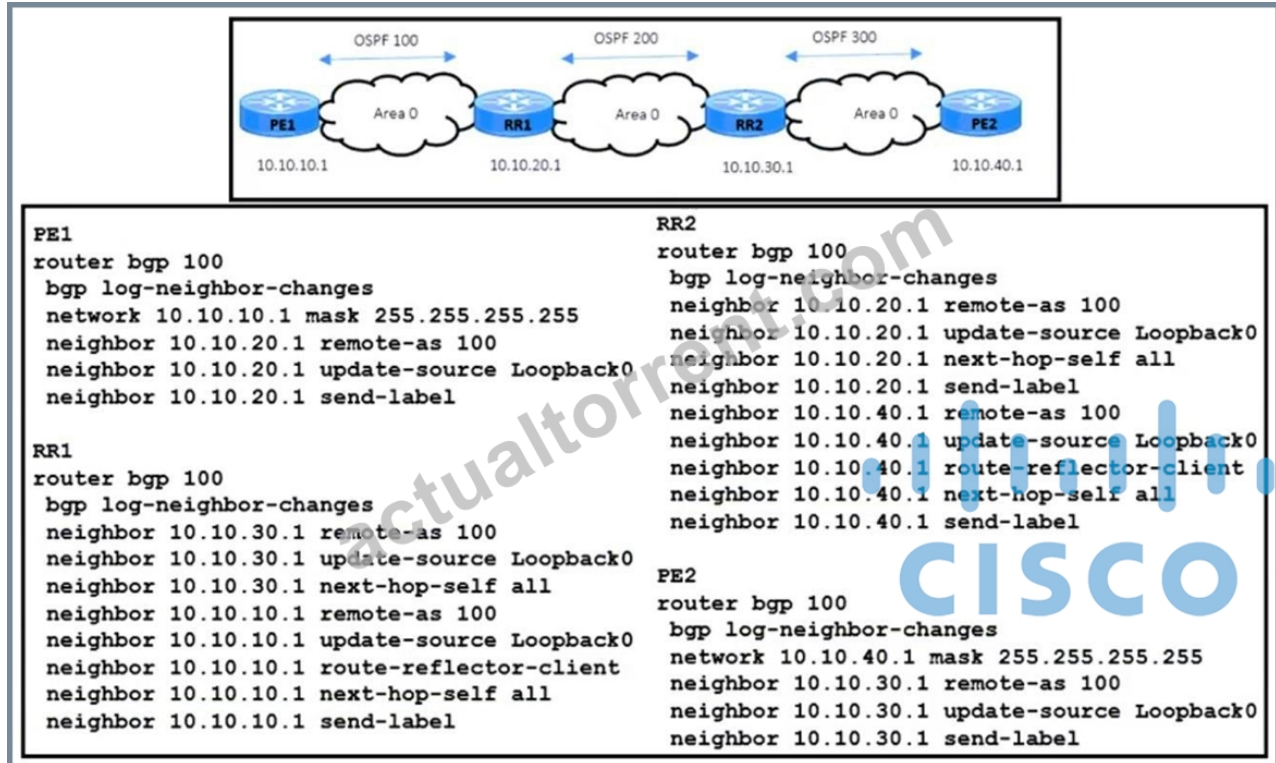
OSPF 100
OSPF 200
OSPF 300
PE1
Area 0
RR1
Area 0
RR2
Area 0
PE2
10.10.10.1
10.10.20.1
10.10.30.1
10.10.40.1

PE1
router bgp 100
bgp log-neighbor-changes
network 10.10.10.1 mask 255.255.255.255
neighbor 10.10.20.1 remote-as 100
neighbor 10.10.20.1 update-source Loopback0
neighbor 10.10.20.1 send-label

RR1
router bgp 100
bgp log-neighbor-changes
neighbor 10.10.30.1 remote-as 100
neighbor 10.10.30.1 update-source Loopback0
neighbor 10.10.30.1 next-hop-self all
neighbor 10.10.10.1 remote-as 100
neighbor 10.10.10.1 update-source Loopback0
neighbor 10.10.10.1 route-reflector-client
neighbor 10.10.10.1 next-hop-self all
neighbor 10.10.10.1 send-label

RR2
router bgp 100
bgp log-neighbor-changes
neighbor 10.10.20.1 remote-as 100
neighbor 10.10.20.1 update-source Loopback0
neighbor 10.10.20.1 next-hop-self all
neighbor 10.10.20.1 send-label
neighbor 10.10.40.1 remote-as 100
neighbor 10.10.40.1 update-source Loopback0
neighbor 10.10.40.1 route-reflector-client
neighbor 10.10.40.1 next-hop-self all
neighbor 10.10.40.1 send-label

PE2
router bgp 100
bgp log-neighbor-changes
network 10.10.40.1 mask 255.255.255.255
neighbor 10.10.30.1 remote-as 100
neighbor 10.10.30.1 update-source Loopback0
neighbor 10.10.30.1 send-label

actualtorrent.com
CISCO